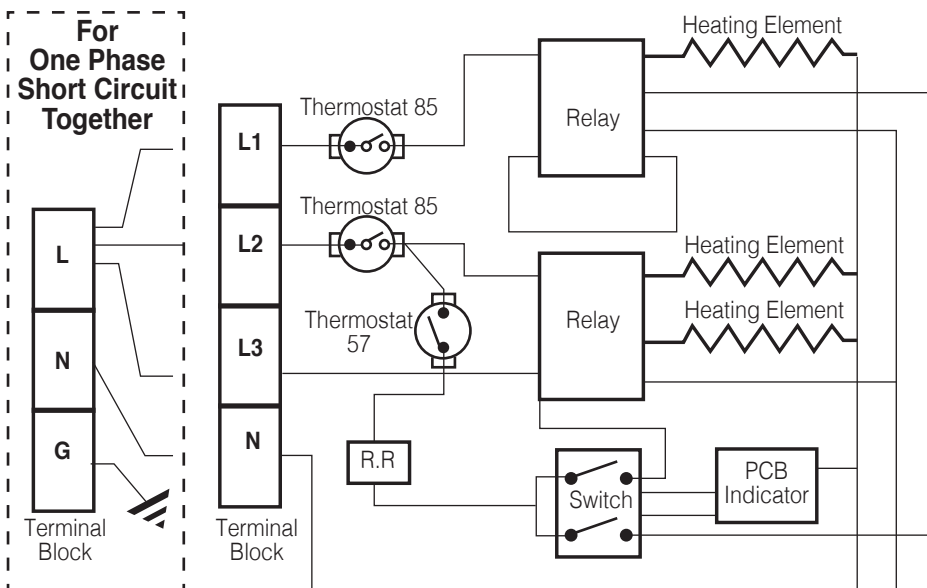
For One Phase Short Circuit Together

L

N

G

Terminal Block

L1

L2

L3

N

Terminal Block

Thermostat 85

Thermostat 85

Thermostat 57

R.R

Relay

Relay

Switch

PCB Indicator

Heating Element

Heating Element

Heating Element